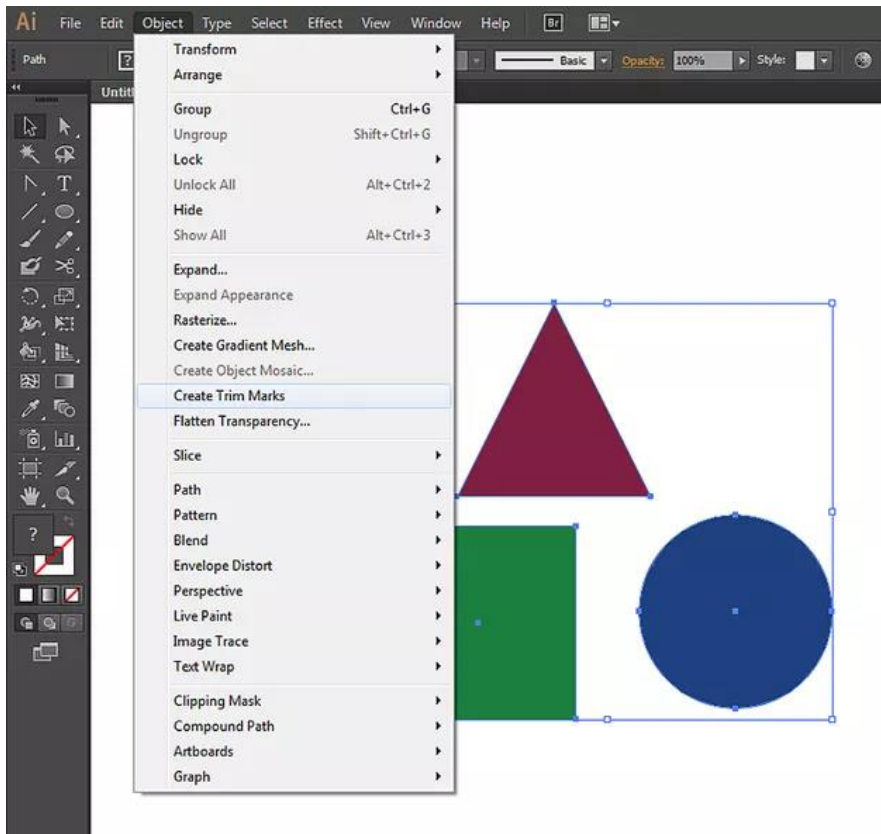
Ai File Edit Object Type Select Effect View Window Help Br

Path ? Basic Opacity: 100% Style:

Untitl

?

Transform
Arrange
Group Ctrl+G
Ungroup Shift+Ctrl+G
Lock
Unlock All Alt+Ctrl+2
Hide
Show All Alt+Ctrl+3
Expand...
Expand Appearance
Rasterize...
Create Gradient Mesh...
Create Object Mosaic...
Create Trim Marks
Flatten Transparency...
Slice
Path
Pattern
Blend
Envelope Distort
Perspective
Live Paint
Image Trace
Text Wrap
Clipping Mask
Compound Path
Artboards
Graph